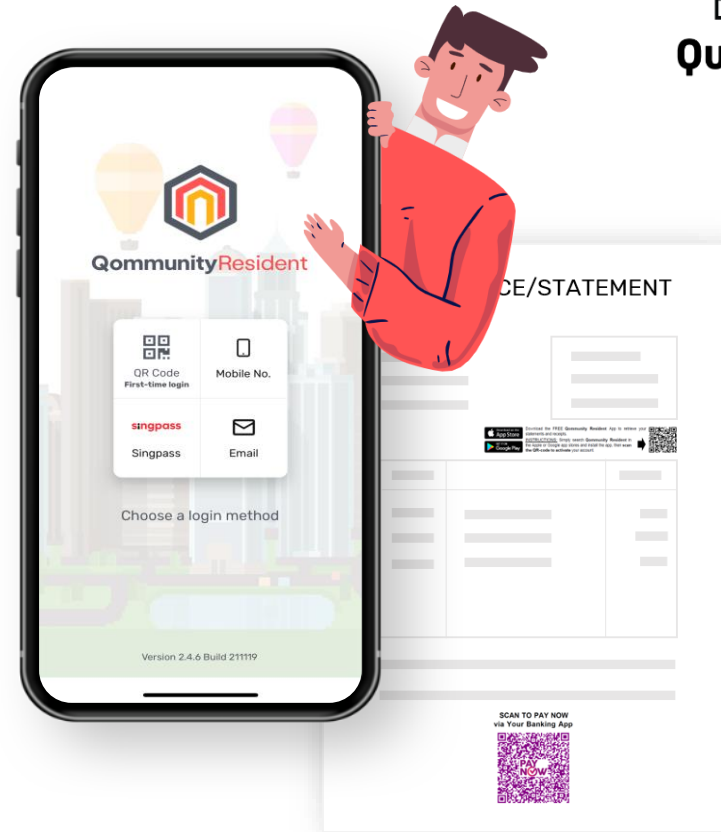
Qu

QommunityResident

QR Code
First-time login

Mobile No.

singpass
Singpass

Email

Choose a login method

Version 2.4.6 Build 211119

CE/STATEMENT

Download on the App Store
GET IT ON Google Play

Download the FREE Qommunity Resident App to retrieve your statements and receipts.
INSTRUCTIONS: Simply search Qommunity Resident in the Apple or Google app stores and install the app, then scan the QR-code to activate your account.

SCAN TO PAY NOW
via Your Banking App

PAY NOW